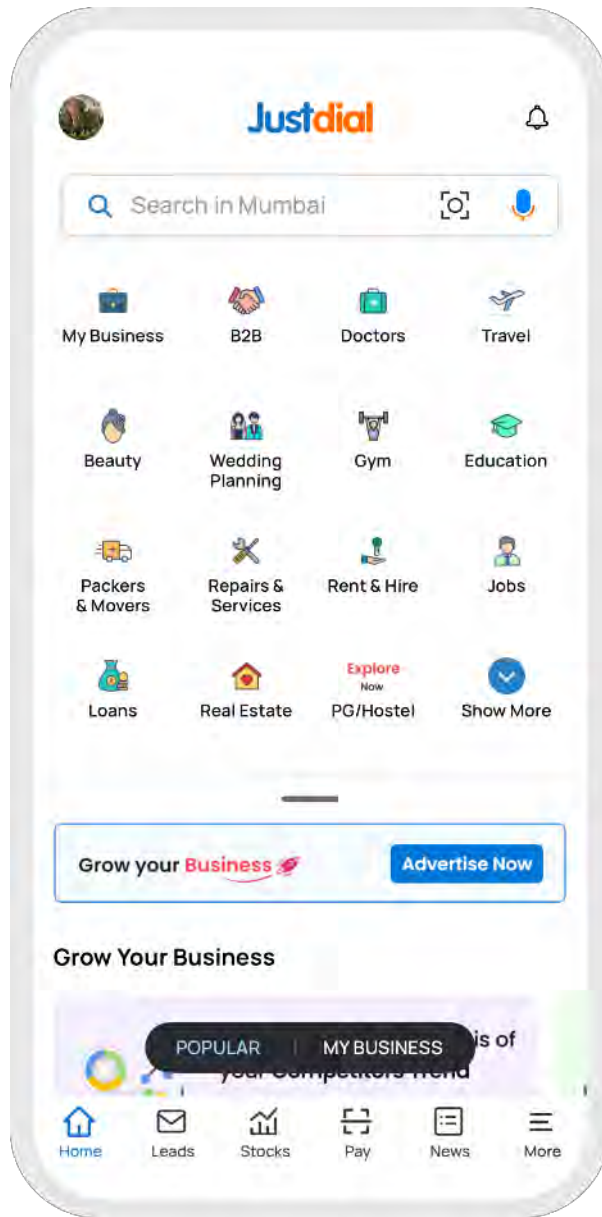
Justdial

Search in Mumbai

My Business
B2B
Doctors
Travel

Beauty
Wedding Planning
Gym
Education

Packers & Movers
Repairs & Services
Rent & Hire
Jobs

Loans
Real Estate
Explore Now
PG/Hostel
Show More

Grow your Business
Advertise Now

Grow Your Business

POPULAR | MY BUSINESS
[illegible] is of your Competitors Trend

Home
Leads
Stocks
Pay
News
More